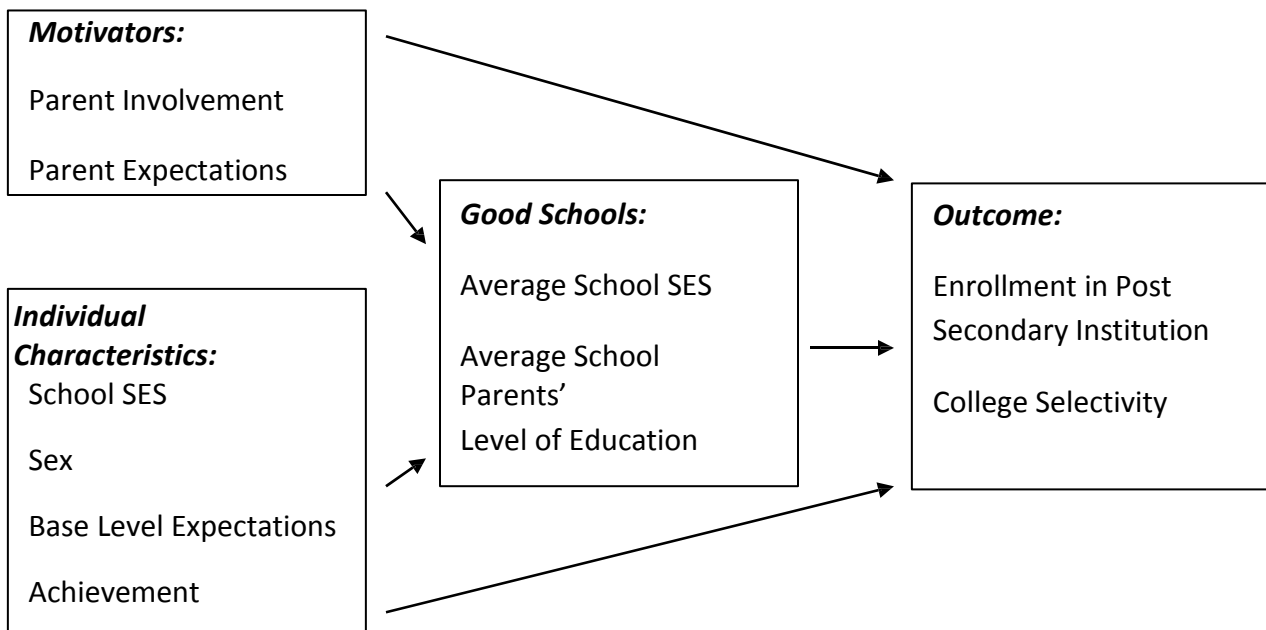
*Motivators:*

Parent Involvement

Parent Expectations

*Individual Characteristics:*

School SES

Sex

Base Level Expectations

Achievement

*Good Schools:*

Average School SES

Average School Parents' Level of Education

*Outcome:*

Enrollment in Post Secondary Institution

College Selectivity